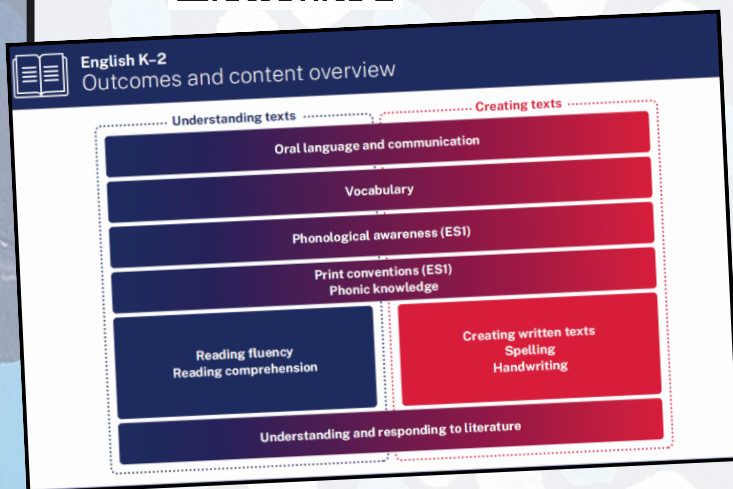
English K–2
Outcomes and content overview

Understanding texts

Creating texts

Oral language and communication

Vocabulary

Phonological awareness (ES1)

Print conventions (ES1)
Phonic knowledge

Reading fluency
Reading comprehension

Creating written texts
Spelling
Handwriting

Understanding and responding to literature